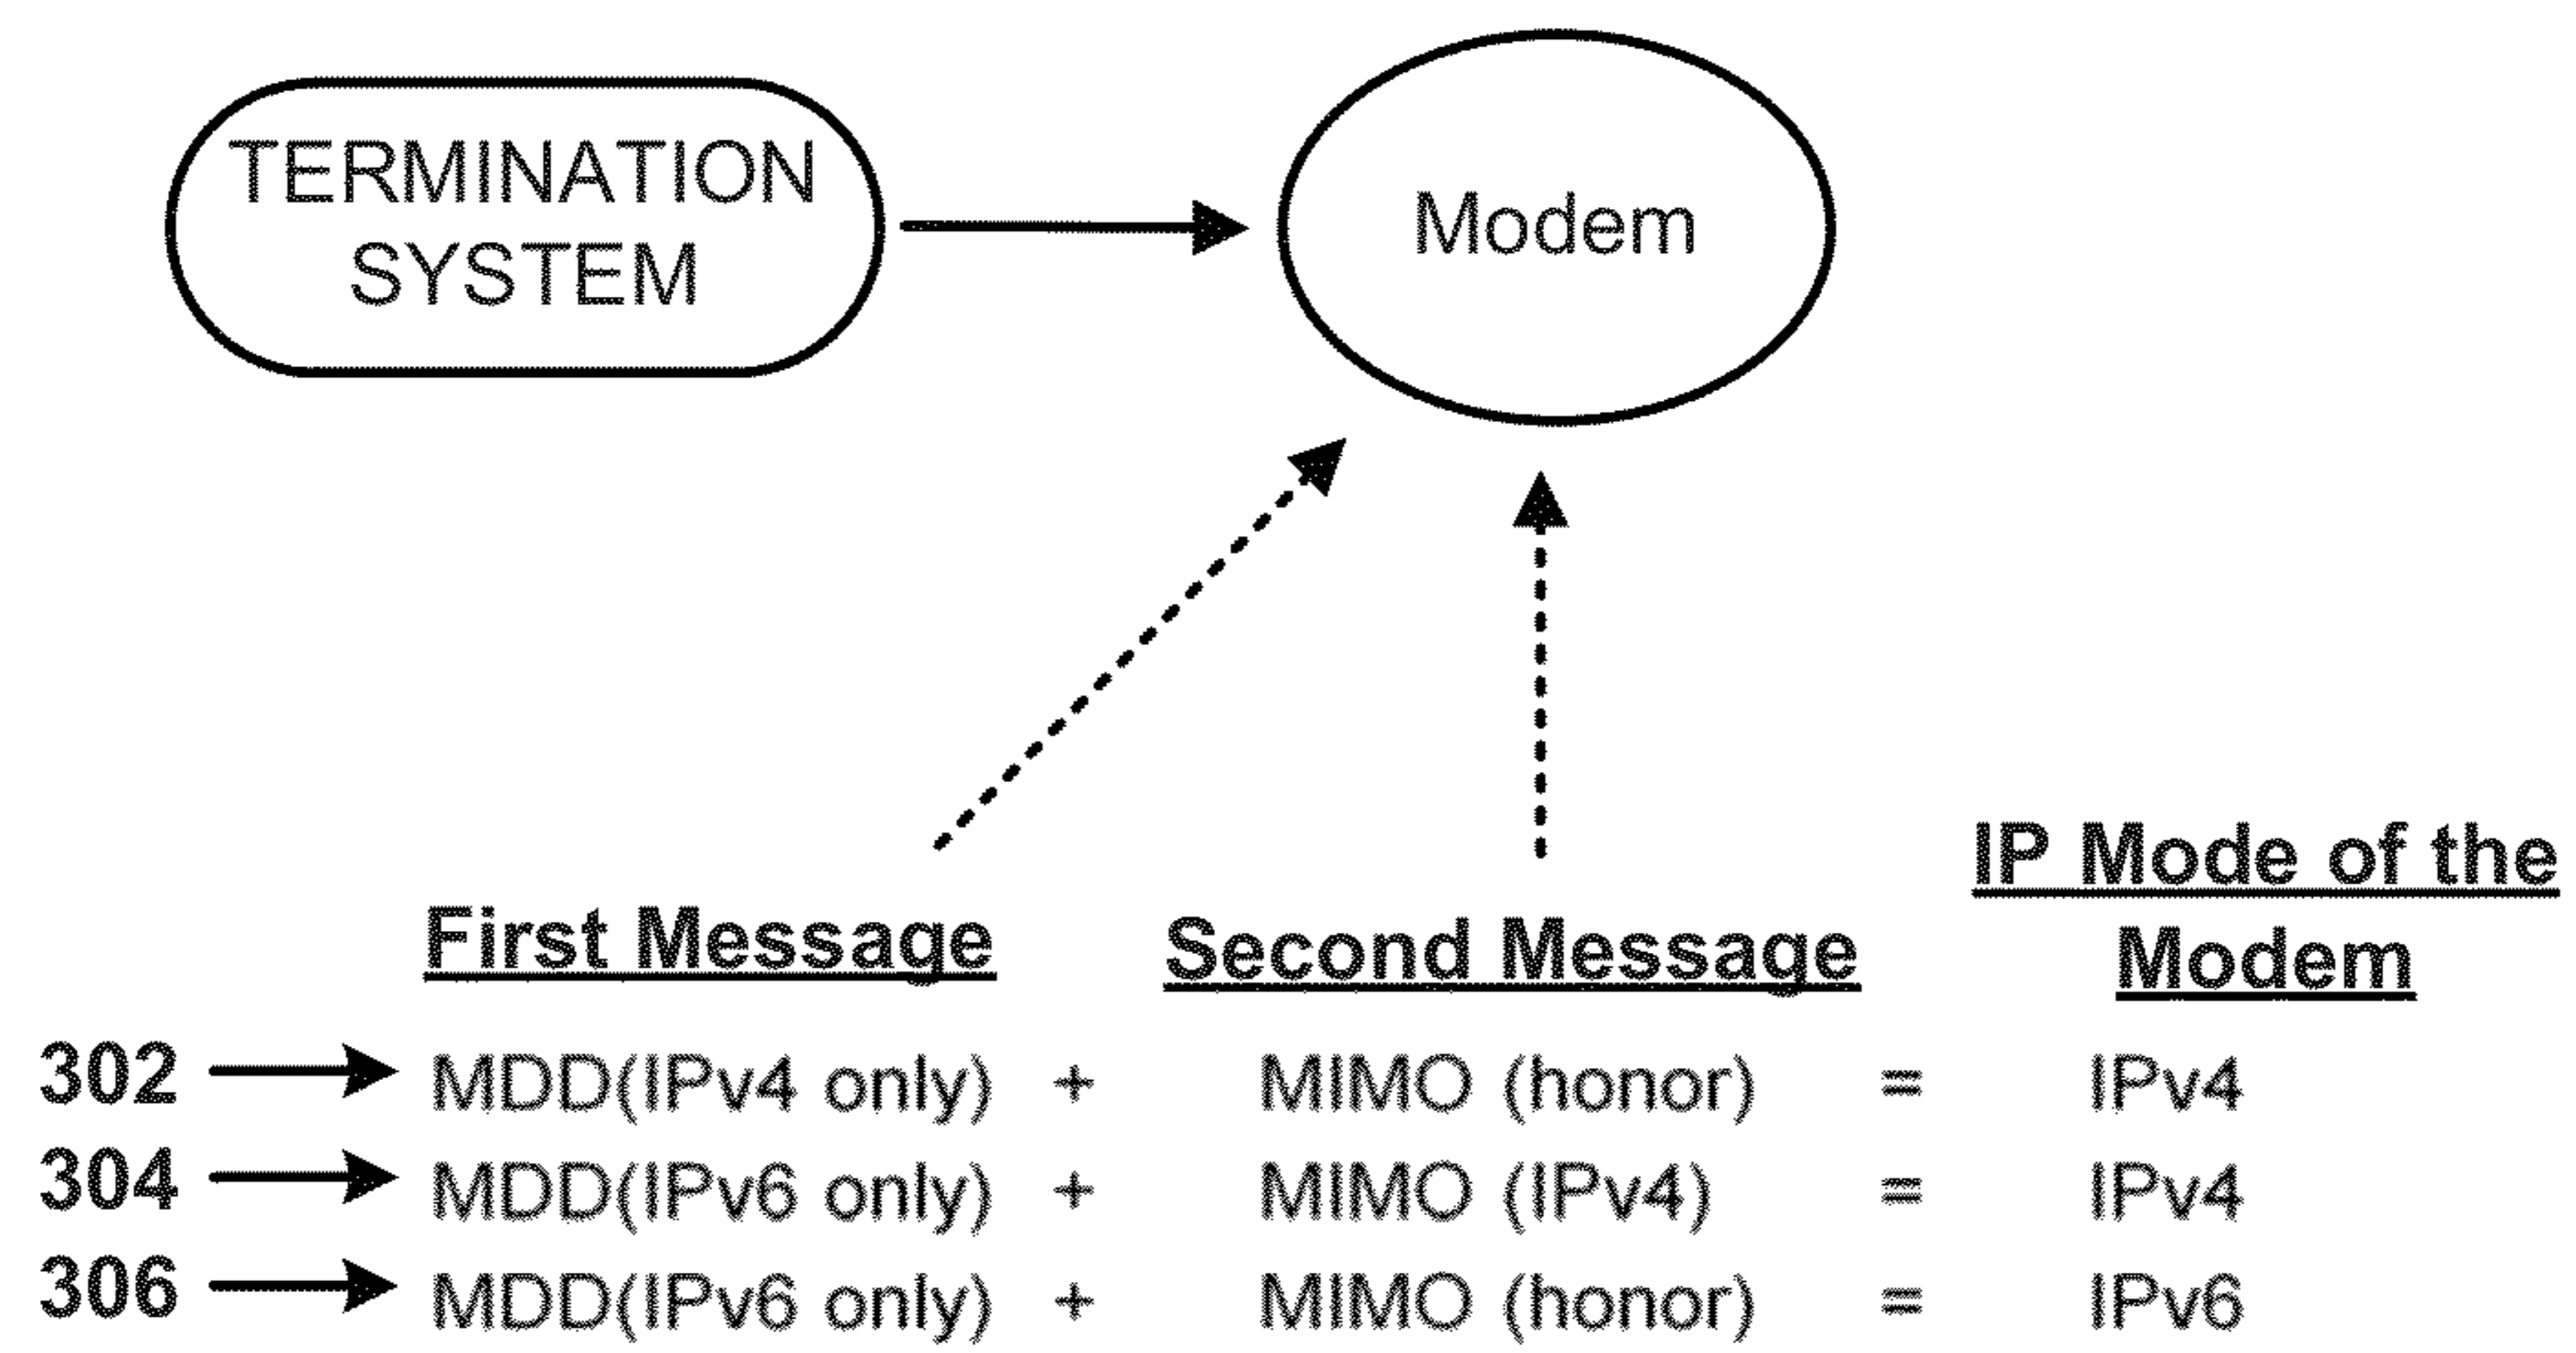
TERMINATION SYSTEM

Modem

First Message

Second Message

IP Mode of the Modem

302 MDD(IPv4 only) + MIMO (honor) = IPv4

304 MDD(IPv6 only) + MIMO (IPv4) = IPv4

306 MDD(IPv6 only) + MIMO (honor) = IPv6